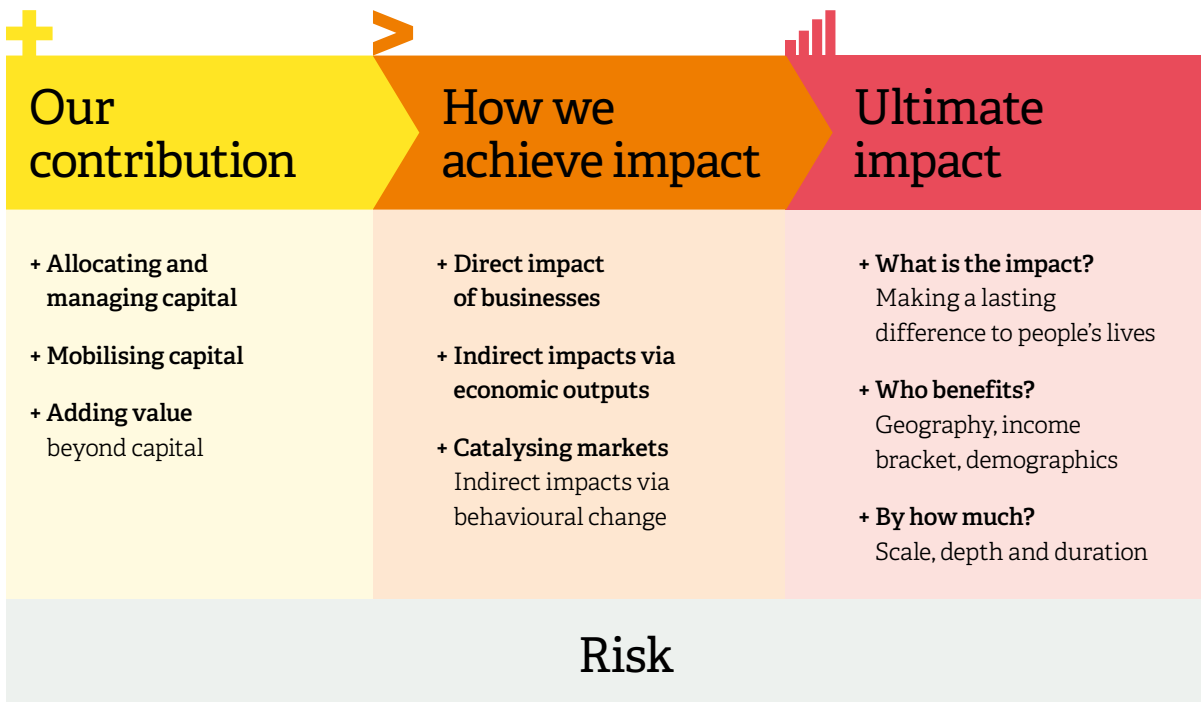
Our contribution

+ Allocating and managing capital

+ Mobilising capital

+ Adding value beyond capital

How we achieve impact

+ Direct impact of businesses

+ Indirect impacts via economic outputs

+ Catalysing markets Indirect impacts via behavioural change

Ultimate impact

+ What is the impact? Making a lasting difference to people's lives

+ Who benefits? Geography, income bracket, demographics

+ By how much? Scale, depth and duration

Risk